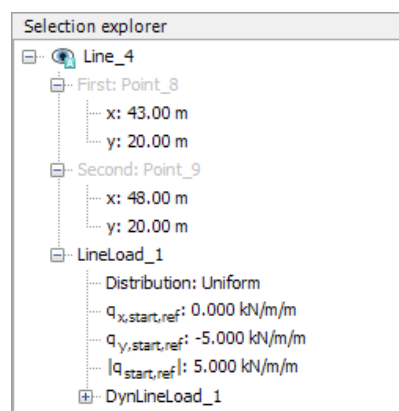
Selection explorer

Line_4

First: Point_8

x: 43.00 m

y: 20.00 m

Second: Point_9

x: 48.00 m

y: 20.00 m

LineLoad_1

Distribution: Uniform

$q_{x,start,ref}$: 0.000 kN/m/m

$q_{y,start,ref}$: -5.000 kN/m/m

$|q_{start,ref}|$: 5.000 kN/m/m

DynLineLoad_1